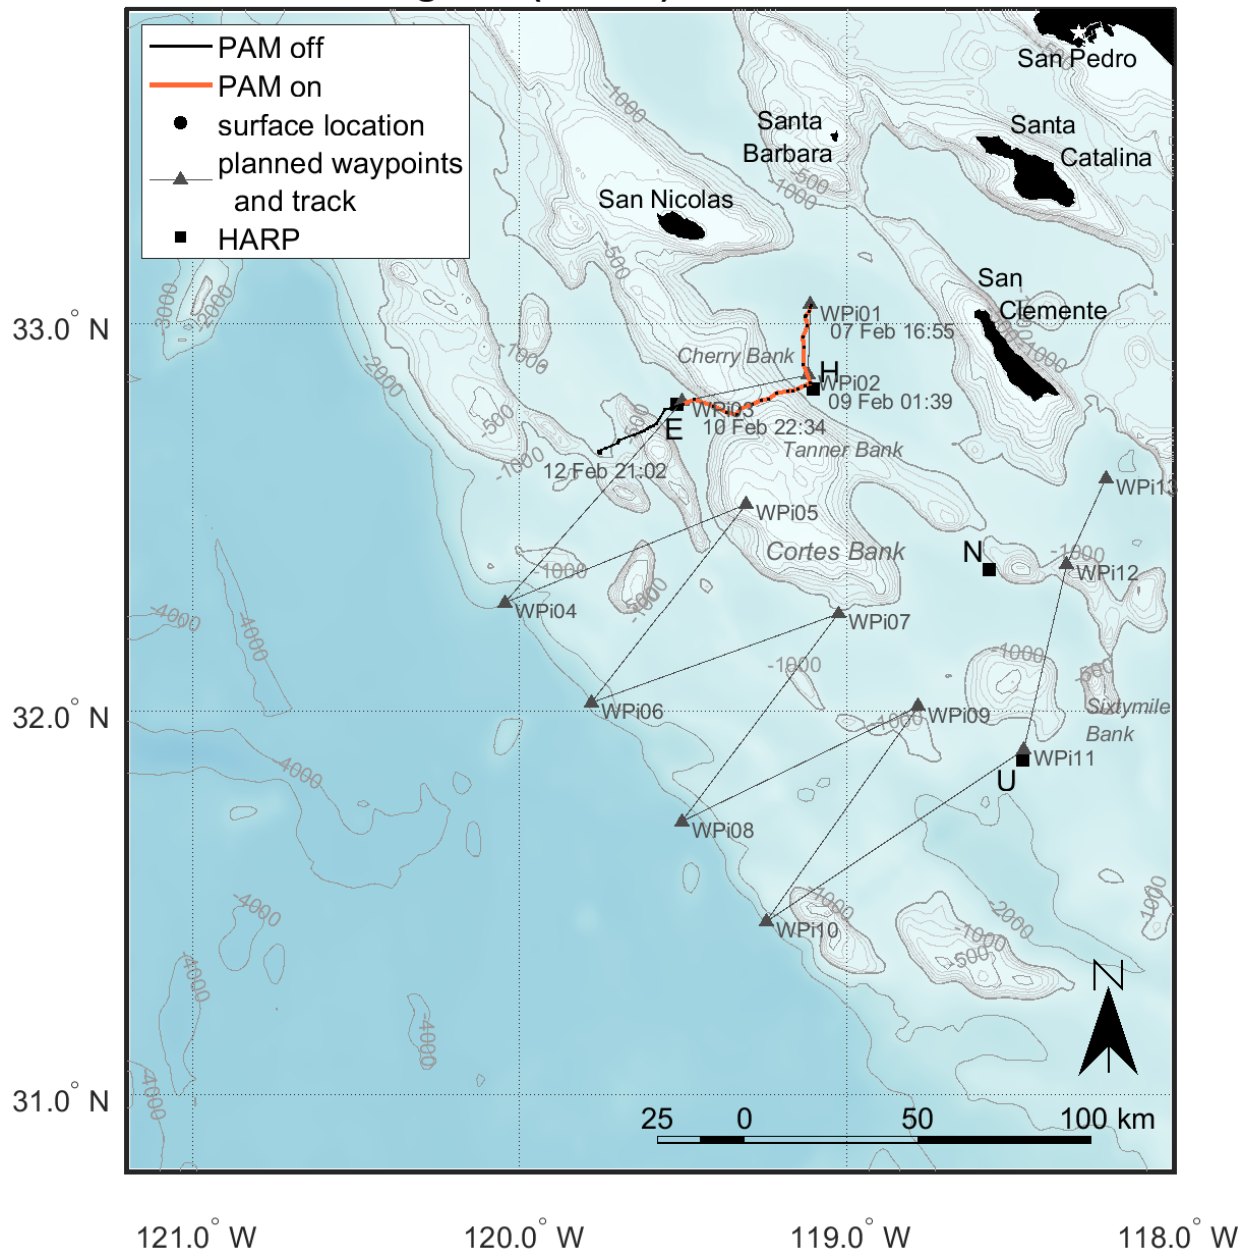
PAM off
PAM on
surface location
planned waypoints and track
HARP

San Pedro
Santa Barbara
Santa Catalina
San Nicolas
San Clemente
1000
-500
-1000
500
3000
-2000
-1000
-2000
500
-1000
33.0° N
WPi01
07 Feb 16:55
Cherry Bank
H
WPi02
09 Feb 01:39
WPi03
10 Feb 22:34
E
Tanner Bank
-1000
12 Feb 21:02
WPi13
WPi05
Cortes Bank
N
-1000
WPi12
-1000
WPi04
-4000
-4000
-1000
WPi07
-1000
-1000
500
32.0° N
WPi06
-1000
WPi09
Sixtymile Bank
WPi11
-4000
U
WPi08
-4000
-1000
-2000
-1000
-500
1000
WPi10
-4000
N
-4000
31.0° N
-4000
25 0 50 100 km
121.0° W
120.0° W
119.0° W
118.0° W